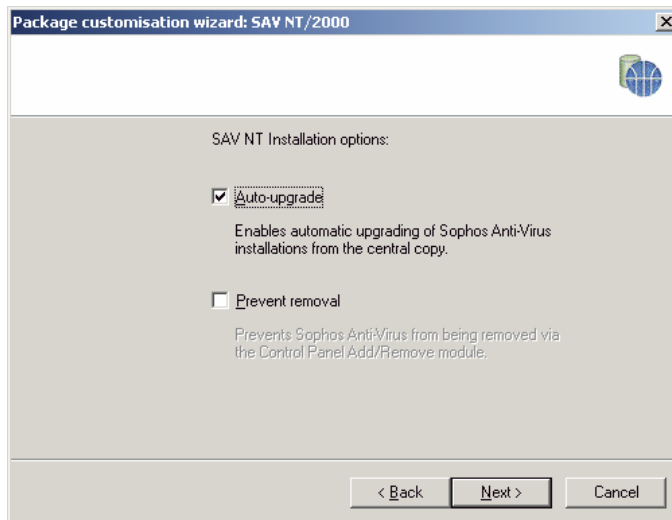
Package customisation wizard: SAV NT/2000

SAV NT Installation options:

Auto-upgrade

Enables automatic upgrading of Sophos Anti-Virus installations from the central copy.

Prevent removal

Prevents Sophos Anti-Virus from being removed via the Control Panel Add/Remove module.

< Back
Next >
Cancel